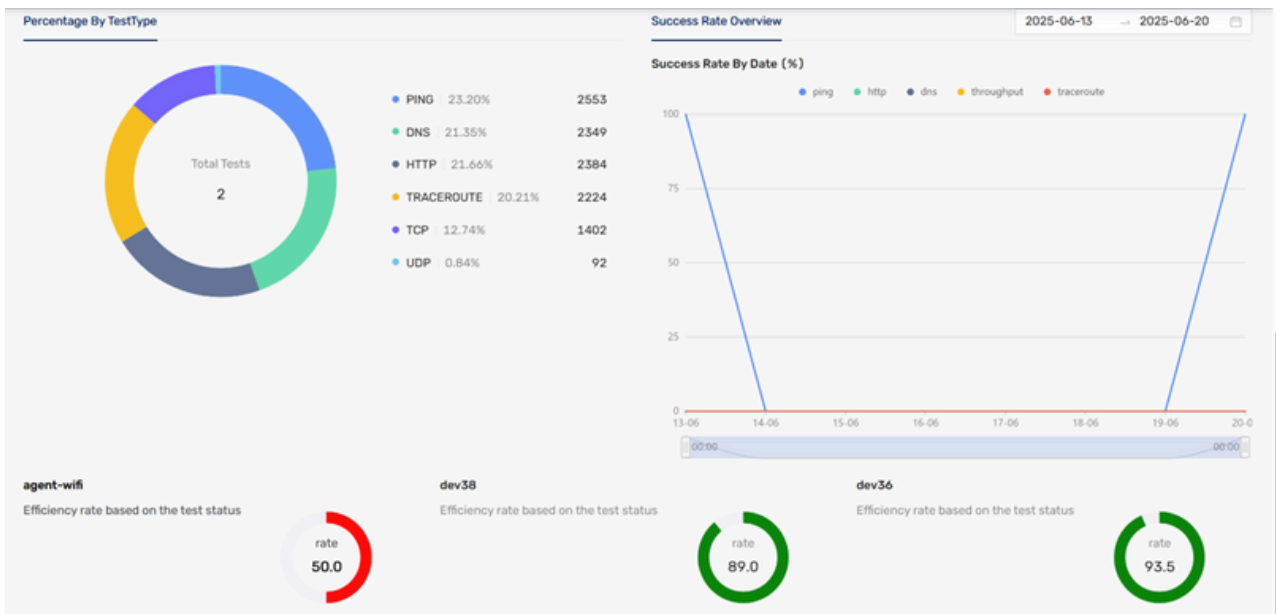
Percentage By TestType

Total Tests
2

| | | |
|---|---|---|
| PING | 23.20% | 2553 |
| DNS | 21.35% | 2349 |
| HTTP | 21.66% | 2384 |
| TRACEROUTE | 20.21% | 2224 |
| TCP | 12.74% | 1402 |
| UDP | 0.84% | 92 |

Success Rate Overview

2025-06-13 → 2025-06-20

Success Rate By Date (%)

ping http dns throughput traceroute

100
75
50
25
0

13-06 14-06 15-06 16-06 17-06 18-06 19-06 20-0

00:00 00:00

agent-wifi
Efficiency rate based on the test status
rate
50.0

dev38
Efficiency rate based on the test status
rate
89.0

dev36
Efficiency rate based on the test status
rate
93.5